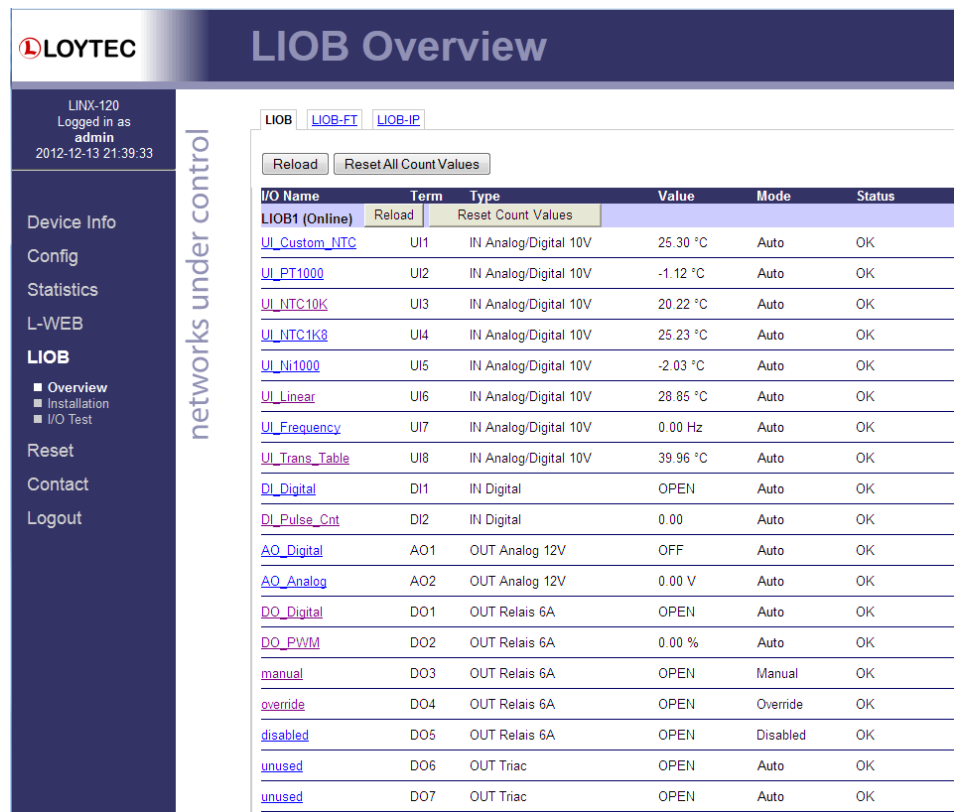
LOYTEC

LIOB Overview

LINX-120
Logged in as
admin
2012-12-13 21:39:33

Device Info
Config
Statistics
L-WEB
LIOB
Overview
Installation
I/O Test
Reset
Contact
Logout

networks under control

LIOB LIOB-FT LIOB-IP

Reload Reset All Count Values

| I/O Name | Term | Type | Value | Mode | Status |
|---|---|---|---|---|---|
| LIOB1 (Online) Reload Reset Count Values | | | | | |
| UI_Custom_NTC | UI1 | IN Analog/Digital 10V | 25.30 °C | Auto | OK |
| UI_PT1000 | UI2 | IN Analog/Digital 10V | -1.12 °C | Auto | OK |
| UI_NTC10K | UI3 | IN Analog/Digital 10V | 20.22 °C | Auto | OK |
| UI_NTC1K8 | UI4 | IN Analog/Digital 10V | 25.23 °C | Auto | OK |
| UI_Ni1000 | UI5 | IN Analog/Digital 10V | -2.03 °C | Auto | OK |
| UI_Linear | UI6 | IN Analog/Digital 10V | 28.85 °C | Auto | OK |
| UI_Frequency | UI7 | IN Analog/Digital 10V | 0.00 Hz | Auto | OK |
| UI_Trans_Table | UI8 | IN Analog/Digital 10V | 39.96 °C | Auto | OK |
| DI_Digital | DI1 | IN Digital | OPEN | Auto | OK |
| DI_Pulse_Cnt | DI2 | IN Digital | 0.00 | Auto | OK |
| AO_Digital | AO1 | OUT Analog 12V | OFF | Auto | OK |
| AO_Analog | AO2 | OUT Analog 12V | 0.00 V | Auto | OK |
| DO_Digital | DO1 | OUT Relais 6A | OPEN | Auto | OK |
| DO_PWM | DO2 | OUT Relais 6A | 0.00 % | Auto | OK |
| manual | DO3 | OUT Relais 6A | OPEN | Manual | OK |
| override | DO4 | OUT Relais 6A | OPEN | Override | OK |
| disabled | DO5 | OUT Relais 6A | OPEN | Disabled | OK |
| unused | DO6 | OUT Triac | OPEN | Auto | OK |
| unused | DO7 | OUT Triac | OPEN | Auto | OK |